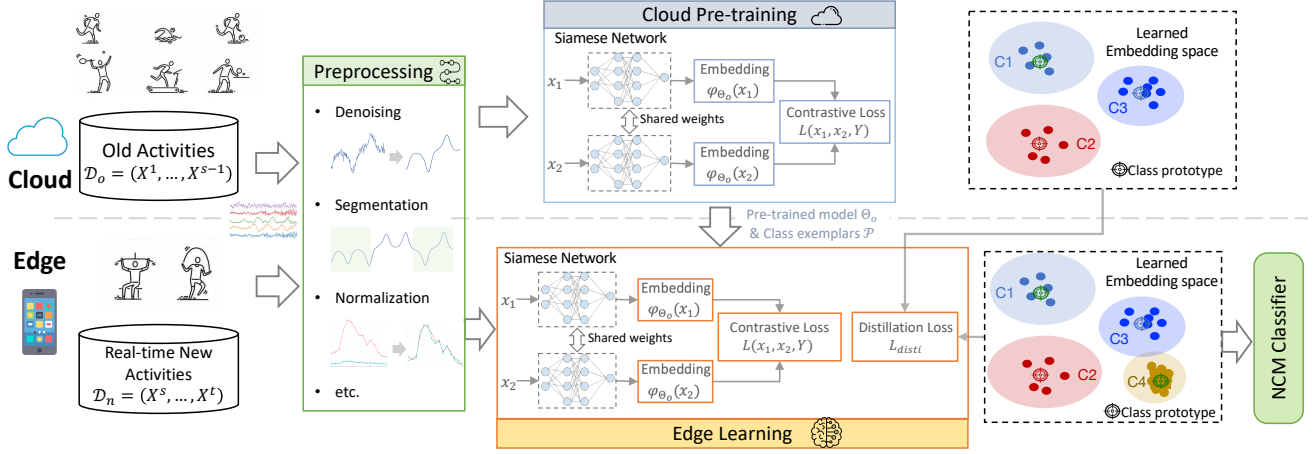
Cloud

Old Activities
$\mathcal{D}_o = (X^1, \dots, X^{s-1})$

Edge

Real-time New Activities
$\mathcal{D}_n = (X^s, \dots, X^t)$

Preprocessing

• Denoising

• Segmentation

• Normalization

• etc.

Cloud Pre-training

Siamese Network

$x_1$

$x_2$

Shared weights

Embedding
$\varphi_{\Theta_o}(x_1)$

Embedding
$\varphi_{\Theta_o}(x_2)$

Contrastive Loss
$L(x_1, x_2, Y)$

Learned Embedding space

C1

C2

C3

Class prototype

Pre-trained model $\Theta_o$
& Class exemplars $\mathcal{P}$

Siamese Network

$x_1$

$x_2$

Shared weights

Embedding
$\varphi_{\Theta_o}(x_1)$

Embedding
$\varphi_{\Theta_o}(x_2)$

Contrastive Loss
$L(x_1, x_2, Y)$

Distillation Loss
$L_{disti}$

Edge Learning

Learned Embedding space

C1

C2

C3

C4

Class prototype

NCM Classifier